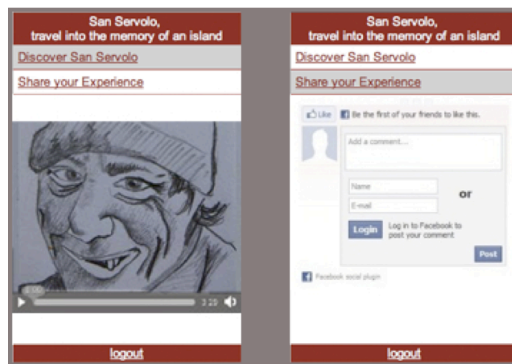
San Servolo, travel into the memory of an island

Discover San Servolo

Share your Experience

0:00

3:29

logout

San Servolo, travel into the memory of an island

Discover San Servolo

Share your Experience

Like

Be the first of your friends to like this.

Add a comment...

Name

E-mail

or

Login

Log in to Facebook to post your comment

Post

Facebook social plugin

logout